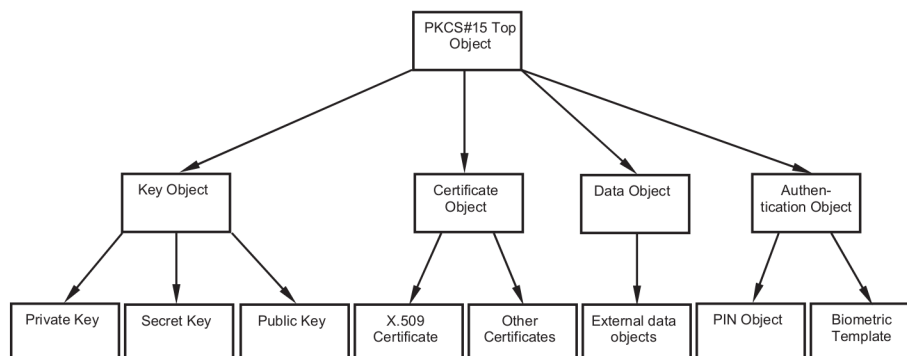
PKCS#15 Top Object

Key Object

Certificate Object

Data Object

Authentication Object

Private Key

Secret Key

Public Key

X.509 Certificate

Other Certificates

External data objects

PIN Object

Biometric Template